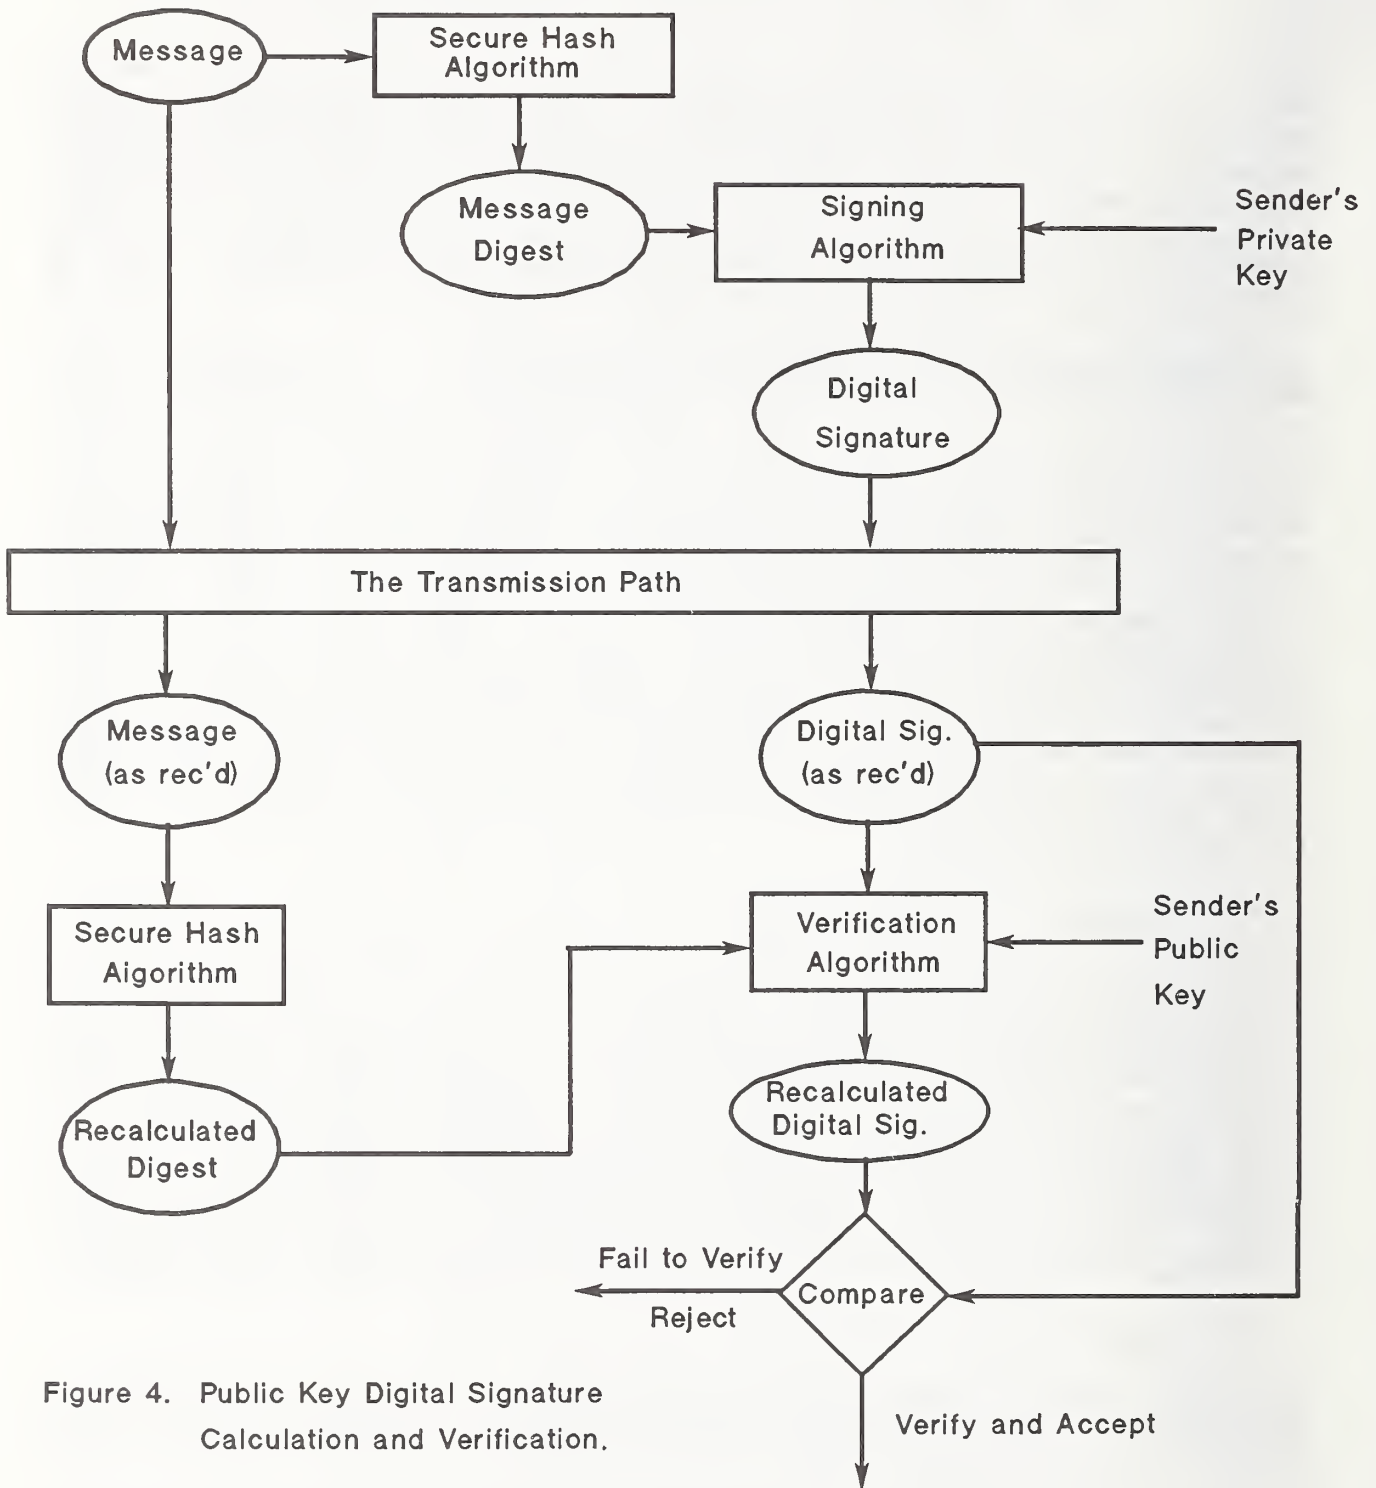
Message

Secure Hash Algorithm

Message Digest

Signing Algorithm

Sender's Private Key

Digital Signature

The Transmission Path

Message (as rec'd)

Digital Sig. (as rec'd)

Secure Hash Aigorithm

Verification Algorithm

Sender's Public Key

Recalculated Digital Sig.

Recalculated Digest

Fail to Verify

Compare

Reject

Verify and Accept

Figure 4. Public Key Digital Signature Calculation and Verification.